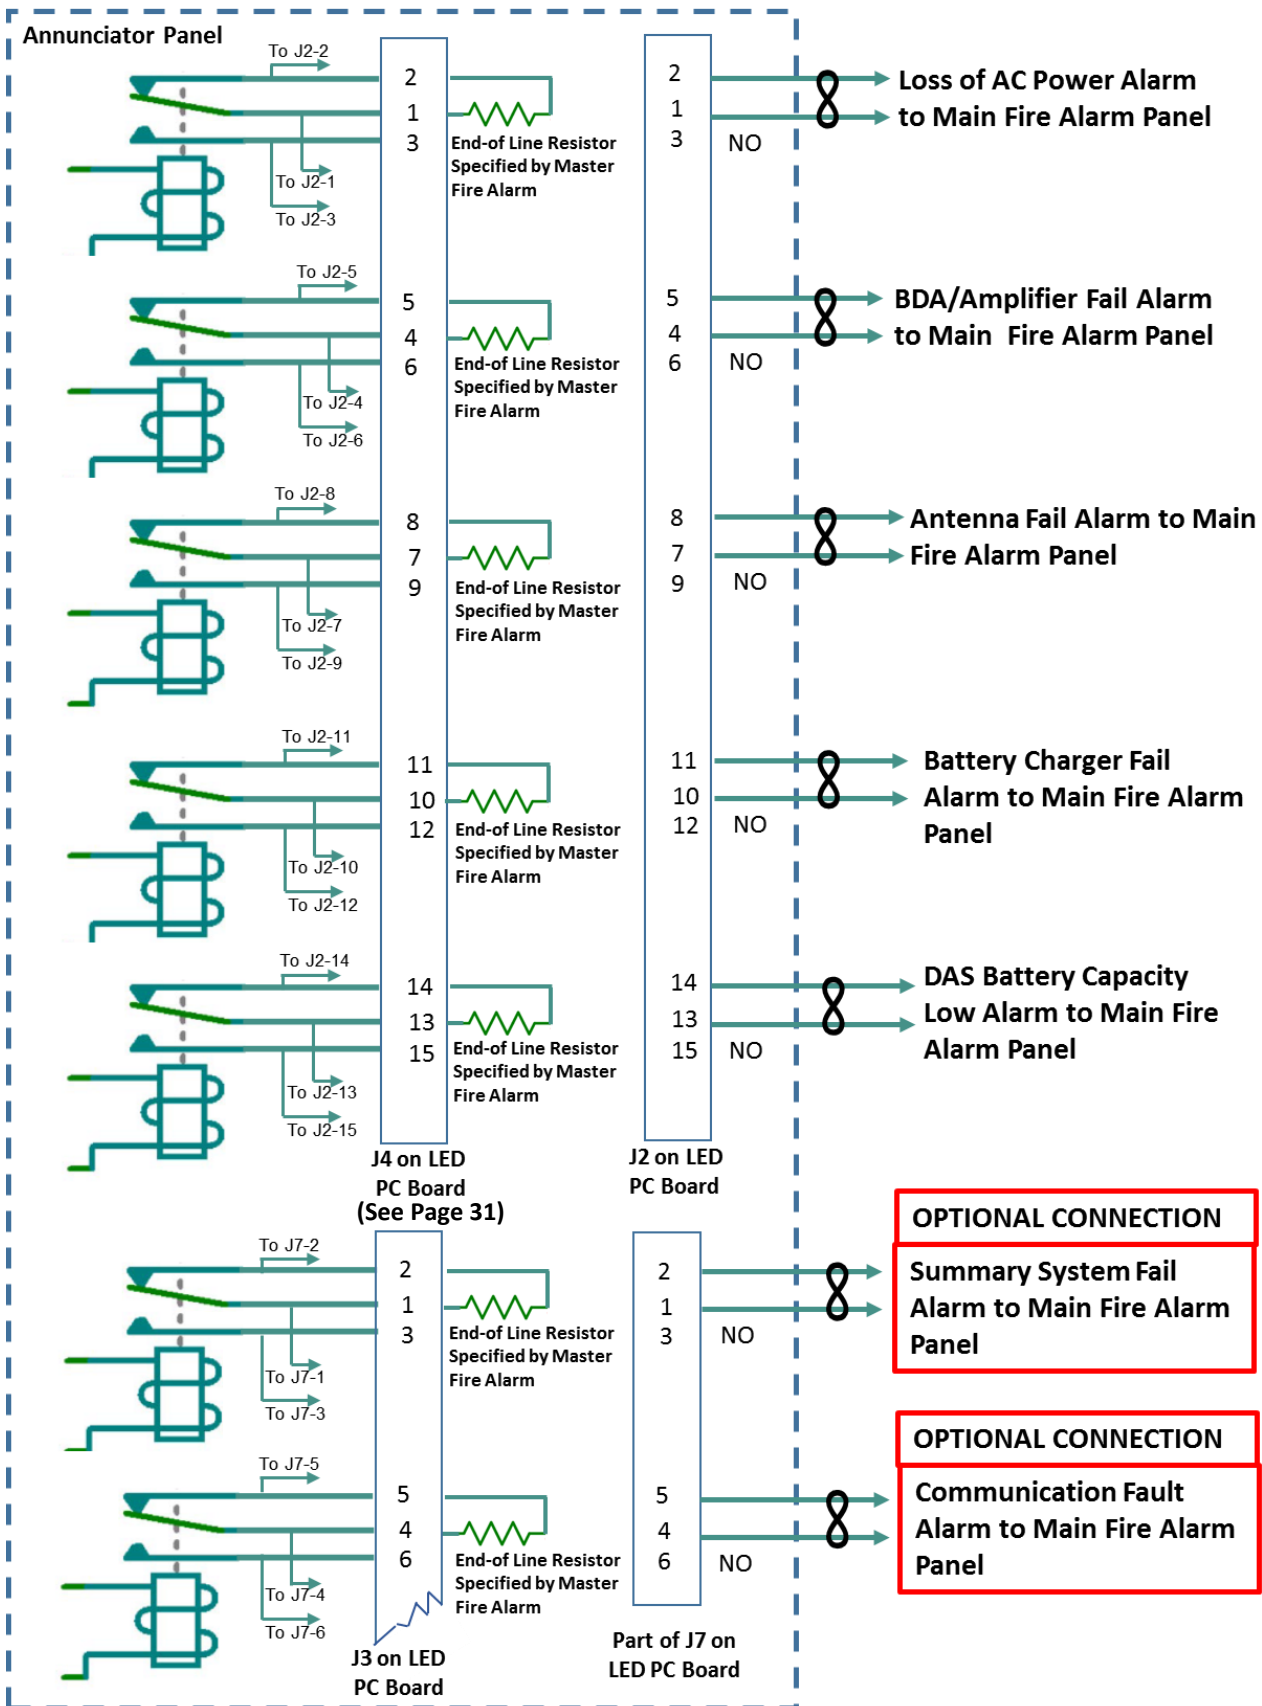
Annunciator Panel

To J2-2
2
1
3
End-of Line Resistor Specified by Master Fire Alarm
To J2-1
To J2-3
2
1
3
NO
Loss of AC Power Alarm to Main Fire Alarm Panel

To J2-5
5
4
6
End-of Line Resistor Specified by Master Fire Alarm
To J2-4
To J2-6
5
4
6
NO
BDA/Amplifier Fail Alarm to Main Fire Alarm Panel

To J2-8
8
7
9
End-of Line Resistor Specified by Master Fire Alarm
To J2-7
To J2-9
8
7
9
NO
Antenna Fail Alarm to Main Fire Alarm Panel

To J2-11
11
10
12
End-of Line Resistor Specified by Master Fire Alarm
To J2-10
To J2-12
11
10
12
NO
Battery Charger Fail Alarm to Main Fire Alarm Panel

To J2-14
14
13
15
End-of Line Resistor Specified by Master Fire Alarm
To J2-13
To J2-15
14
13
15
NO
DAS Battery Capacity Low Alarm to Main Fire Alarm Panel

J4 on LED PC Board (See Page 31)
J2 on LED PC Board

OPTIONAL CONNECTION
To J7-2
2
1
3
End-of Line Resistor Specified by Master Fire Alarm
To J7-1
To J7-3
2
1
3
NO
Summary System Fail Alarm to Main Fire Alarm Panel

OPTIONAL CONNECTION
To J7-5
5
4
6
End-of Line Resistor Specified by Master Fire Alarm
To J7-4
To J7-6
5
4
6
NO
Communication Fault Alarm to Main Fire Alarm Panel

J3 on LED PC Board
Part of J7 on LED PC Board